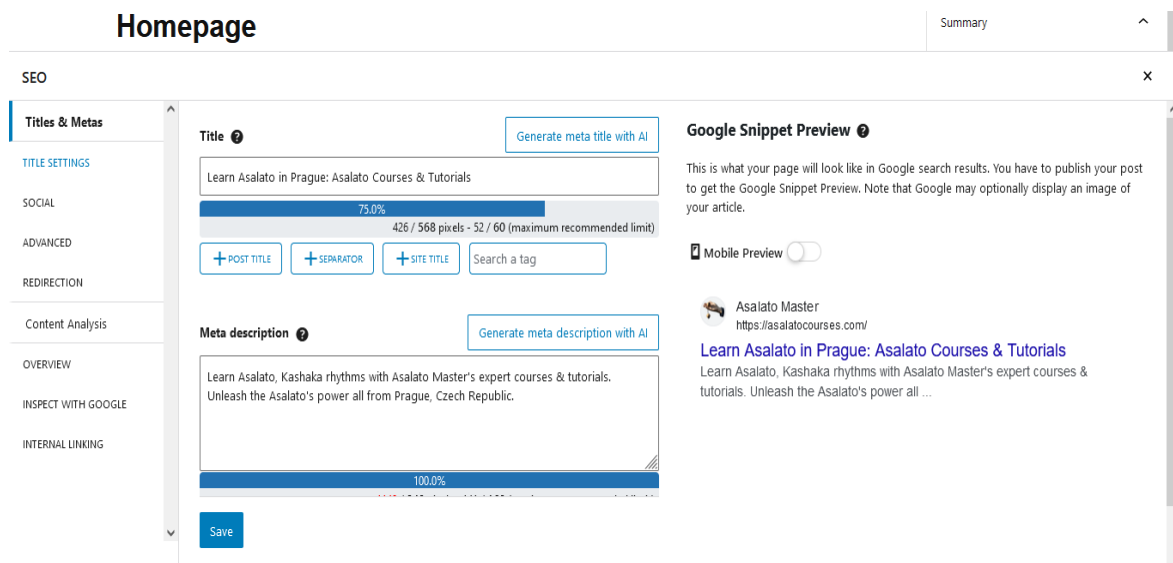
Homepage

Summary

SEO

Titles & Metas

TITLE SETTINGS

SOCIAL

ADVANCED

REDIRECTION

Content Analysis

OVERVIEW

INSPECT WITH GOOGLE

INTERNAL LINKING

Title

Generate meta title with AI

Learn Asalato in Prague: Asalato Courses & Tutorials

75.0%

426 / 568 pixels - 52 / 60 (maximum recommended limit)

+ POST TITLE  + SEPARATOR  + SITE TITLE  Search a tag

Meta description

Generate meta description with AI

Learn Asalato, Kashaka rhythms with Asalato Master's expert courses & tutorials. Unleash the Asalato's power all from Prague, Czech Republic.

100.0%

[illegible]

Save

Google Snippet Preview

This is what your page will look like in Google search results. You have to publish your post to get the Google Snippet Preview. Note that Google may optionally display an image of your article.

Mobile Preview

Asalato Master
https://asalatocourses.com/

Learn Asalato in Prague: Asalato Courses & Tutorials

Learn Asalato, Kashaka rhythms with Asalato Master's expert courses & tutorials. Unleash the Asalato's power all ...